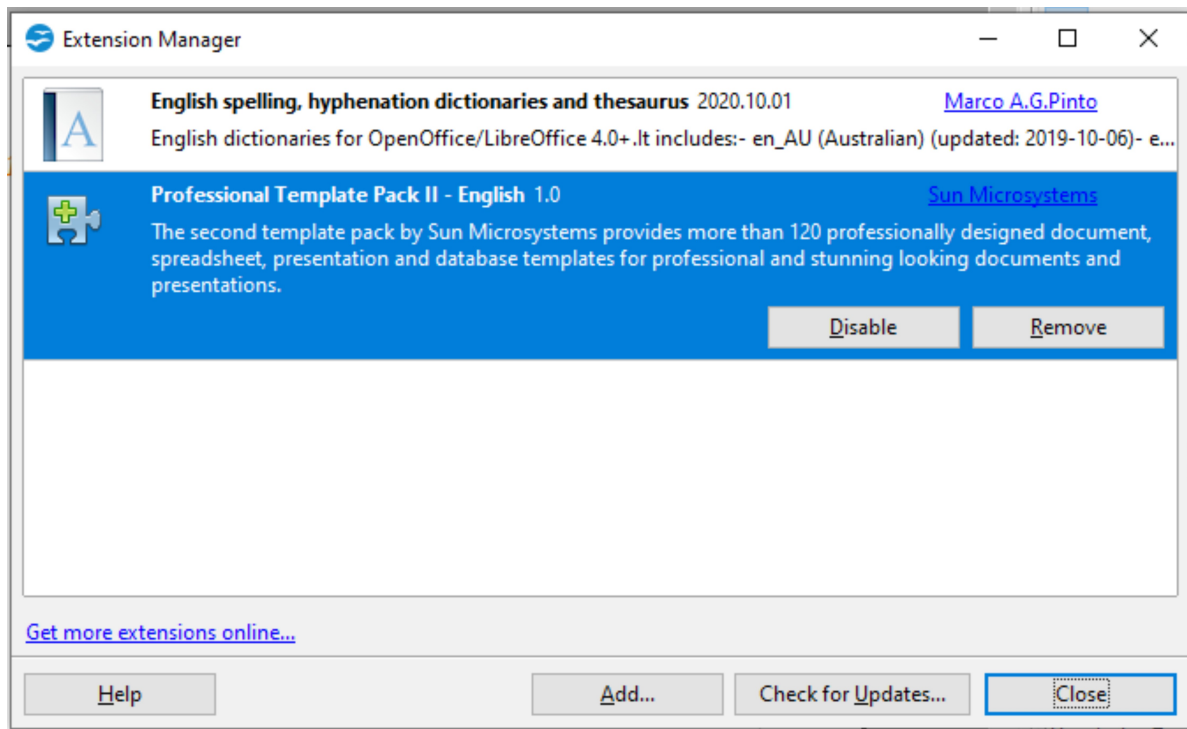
Extension Manager

English spelling, hyphenation dictionaries and thesaurus 2020.10.01 Marco A.G.Pinto
English dictionaries for OpenOffice/LibreOffice 4.0+.It includes:- en_AU (Australian) (updated: 2019-10-06)- e...

Professional Template Pack II - English 1.0 Sun Microsystems
The second template pack by Sun Microsystems provides more than 120 professionally designed document, spreadsheet, presentation and database templates for professional and stunning looking documents and presentations.

Disable
Remove

Get more extensions online...

Help
Add...
Check for Updates...
Close